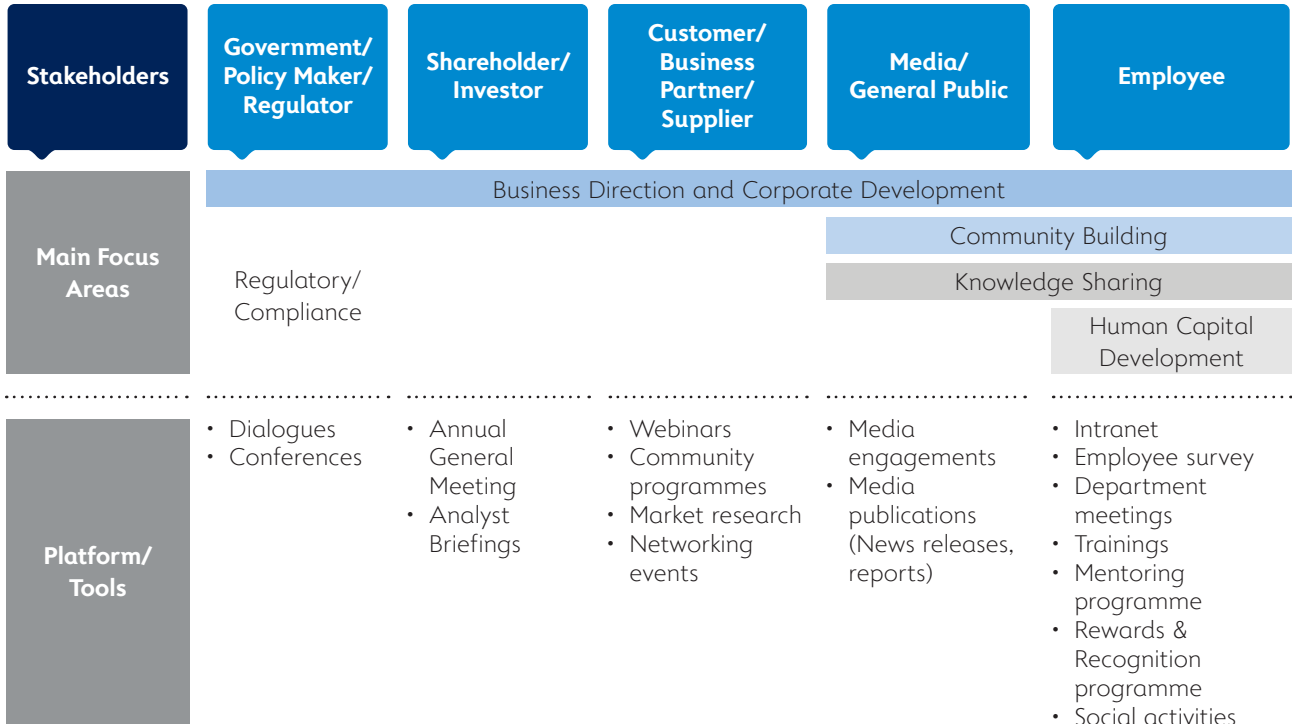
| Stakeholders | Government/ Policy Maker/ Regulator | Shareholder/ Investor | Customer/ Business Partner/ Supplier | Media/ General Public | Employee |
|---|---|---|---|---|---|
| Main Focus Areas | Business Direction and Corporate Development | | | | |
| | Regulatory/ Compliance | | | Community Building | |
| | | | | Knowledge Sharing | |
| | | | | | Human Capital Development |
| Platform/ Tools | • Dialogues • Conferences | • Annual General Meeting • Analyst Briefings | • Webinars • Community programmes • Market research • Networking events | • Media engagements • Media publications (News releases, reports) | • Intranet • Employee survey • Department meetings • Trainings • Mentoring programme • Rewards & Recognition programme • Social activities |